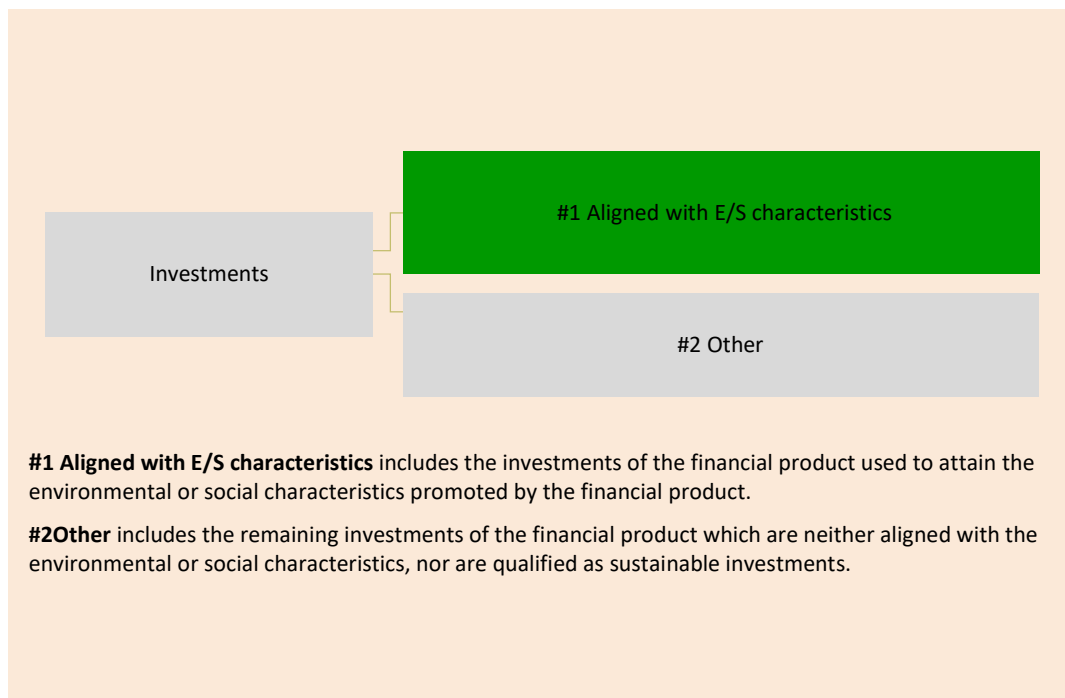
Investments

#1 Aligned with E/S characteristics

#2 Other

**#1 Aligned with E/S characteristics** includes the investments of the financial product used to attain the environmental or social characteristics promoted by the financial product.

**#2Other** includes the remaining investments of the financial product which are neither aligned with the environmental or social characteristics, nor are qualified as sustainable investments.